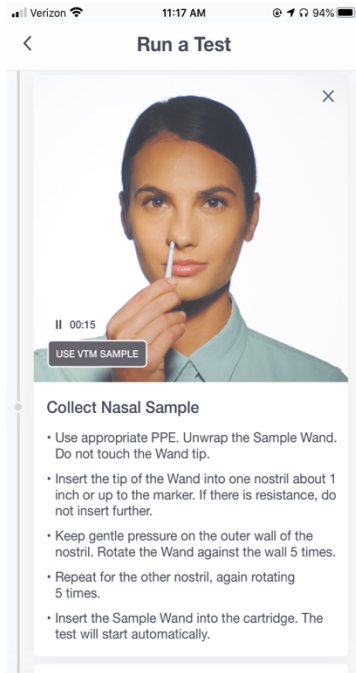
Verizon 11:17 AM 94%

Run a Test

II 00:15

USE VTM SAMPLE

Collect Nasal Sample

• Use appropriate PPE. Unwrap the Sample Wand. Do not touch the Wand tip.

• Insert the tip of the Wand into one nostril about 1 inch or up to the marker. If there is resistance, do not insert further.

• Keep gentle pressure on the outer wall of the nostril. Rotate the Wand against the wall 5 times.

• Repeat for the other nostril, again rotating 5 times.

• Insert the Sample Wand into the cartridge. The test will start automatically.